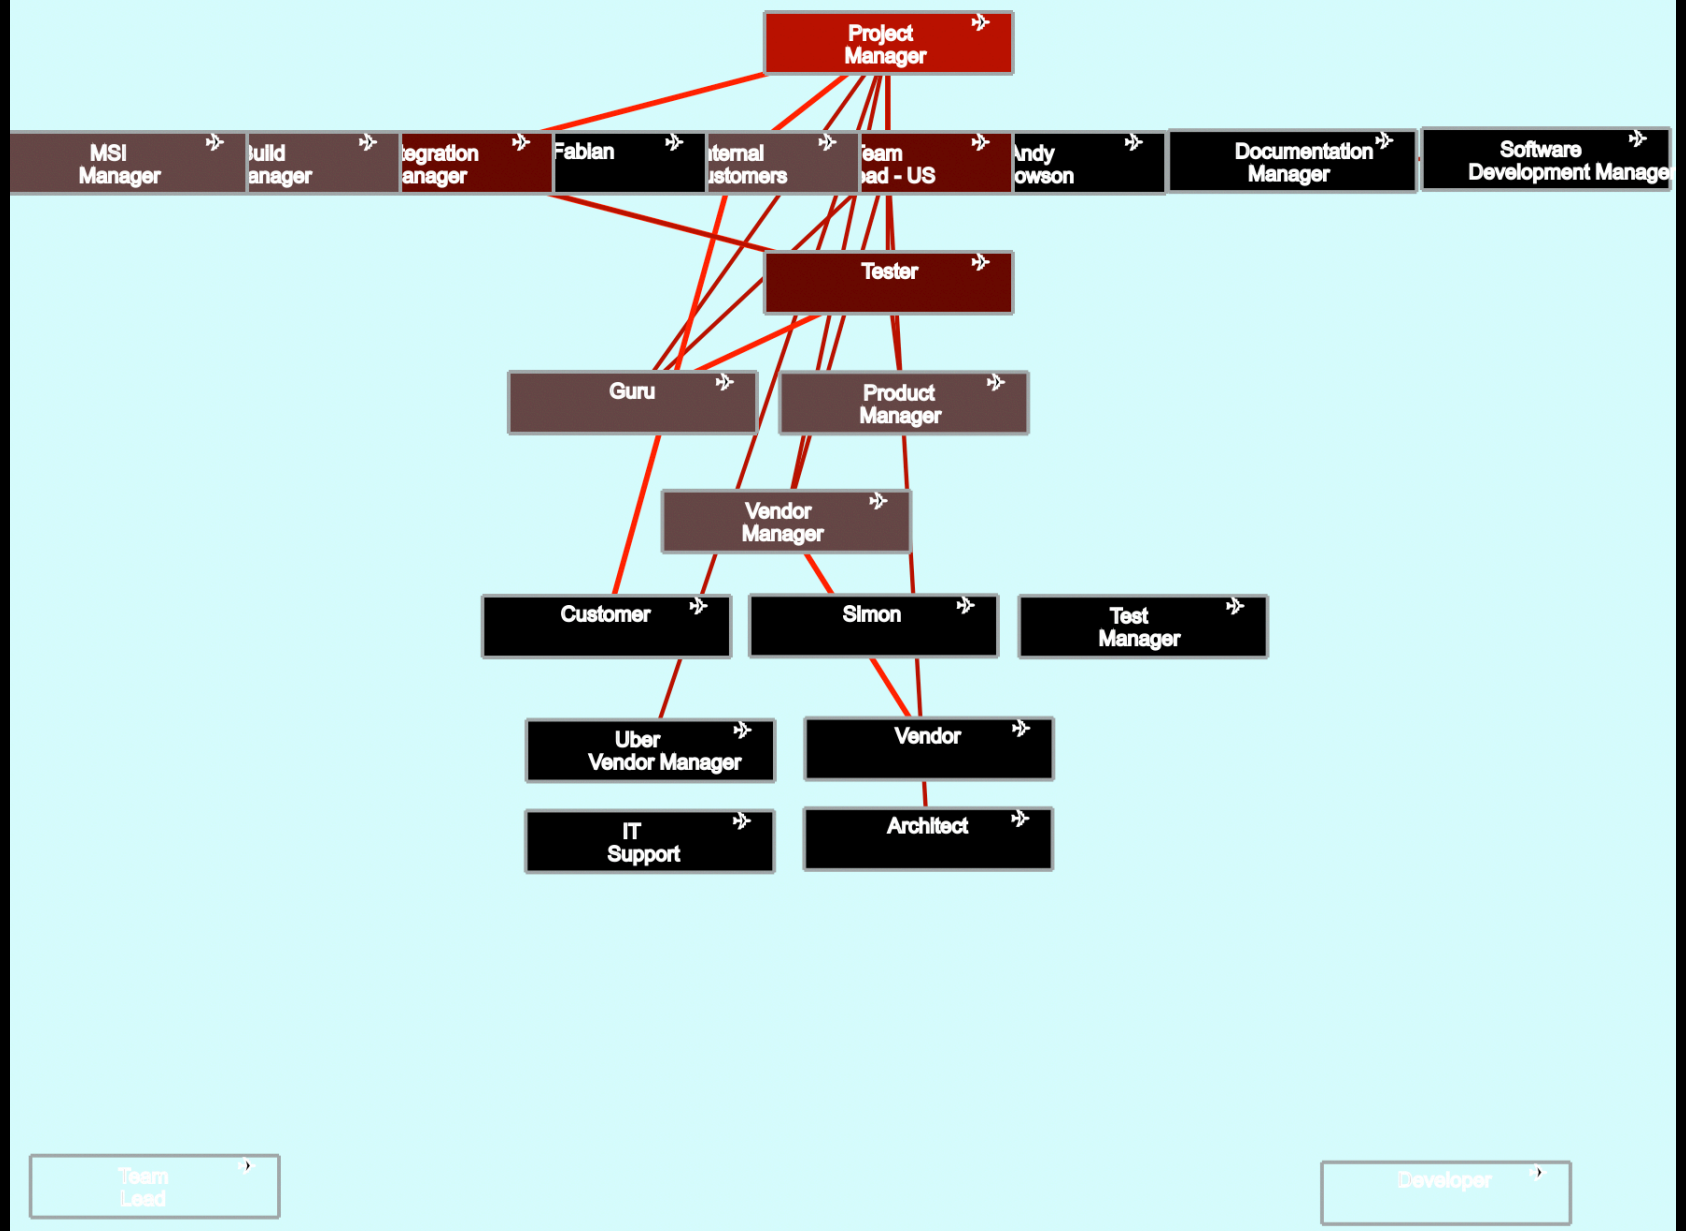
Project Manager

MSI Manager

Build anager

tegration anager

Fabian

ternal ustomers

eam ead - US

Andy owson

Documentation Manager

Software Development Manage

Tester

Guru

Product Manager

Vendor Manager

Customer

Simon

Test Manager

Uber Vendor Manager

Vendor

IT Support

Architect

Team Lead

Developer